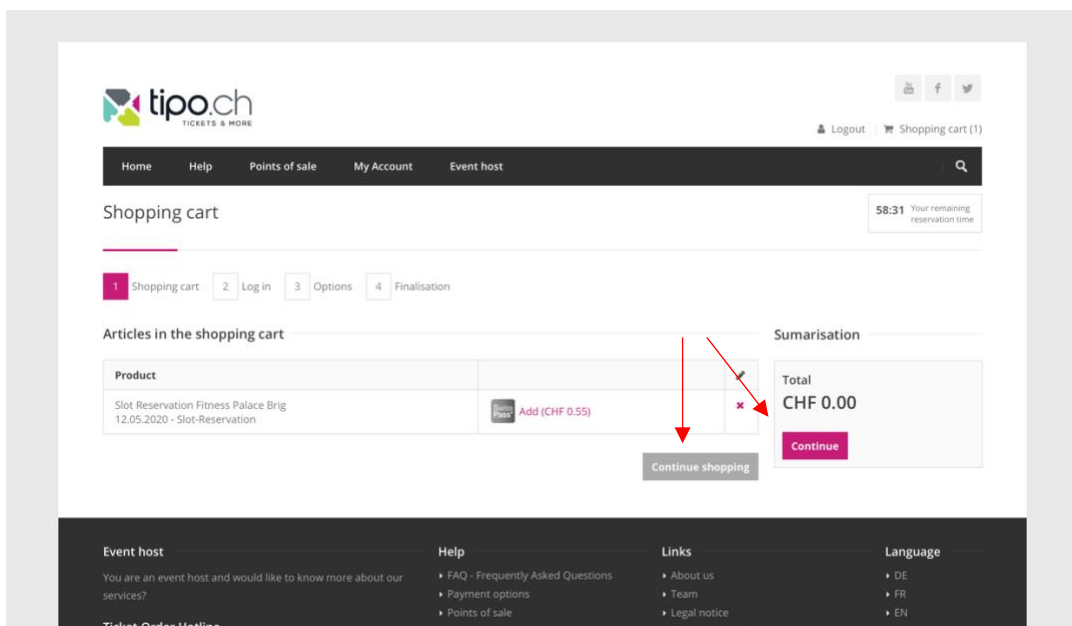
tipo.ch
TICKETS & MORE

Logout | Shopping cart (1)

Home Help Points of sale My Account Event host

Shopping cart

58:31 Your remaining reservation time

1 Shopping cart 2 Log in 3 Options 4 Finalisation

Articles in the shopping cart

| Product | | |
|---|---|---|
| Slot Reservation Fitness Palace Brig 12.05.2020 - Slot-Reservation | Swiss Pass Add (CHF 0.55) | × |

Continue shopping

Sumarisation

Total
CHF 0.00

Continue

Event host
You are an event host and would like to know more about our services?

Help
FAQ - Frequently Asked Questions
Payment options
Points of sale

Links
About us
Team
Legal notice

Language
DE
FR
EN